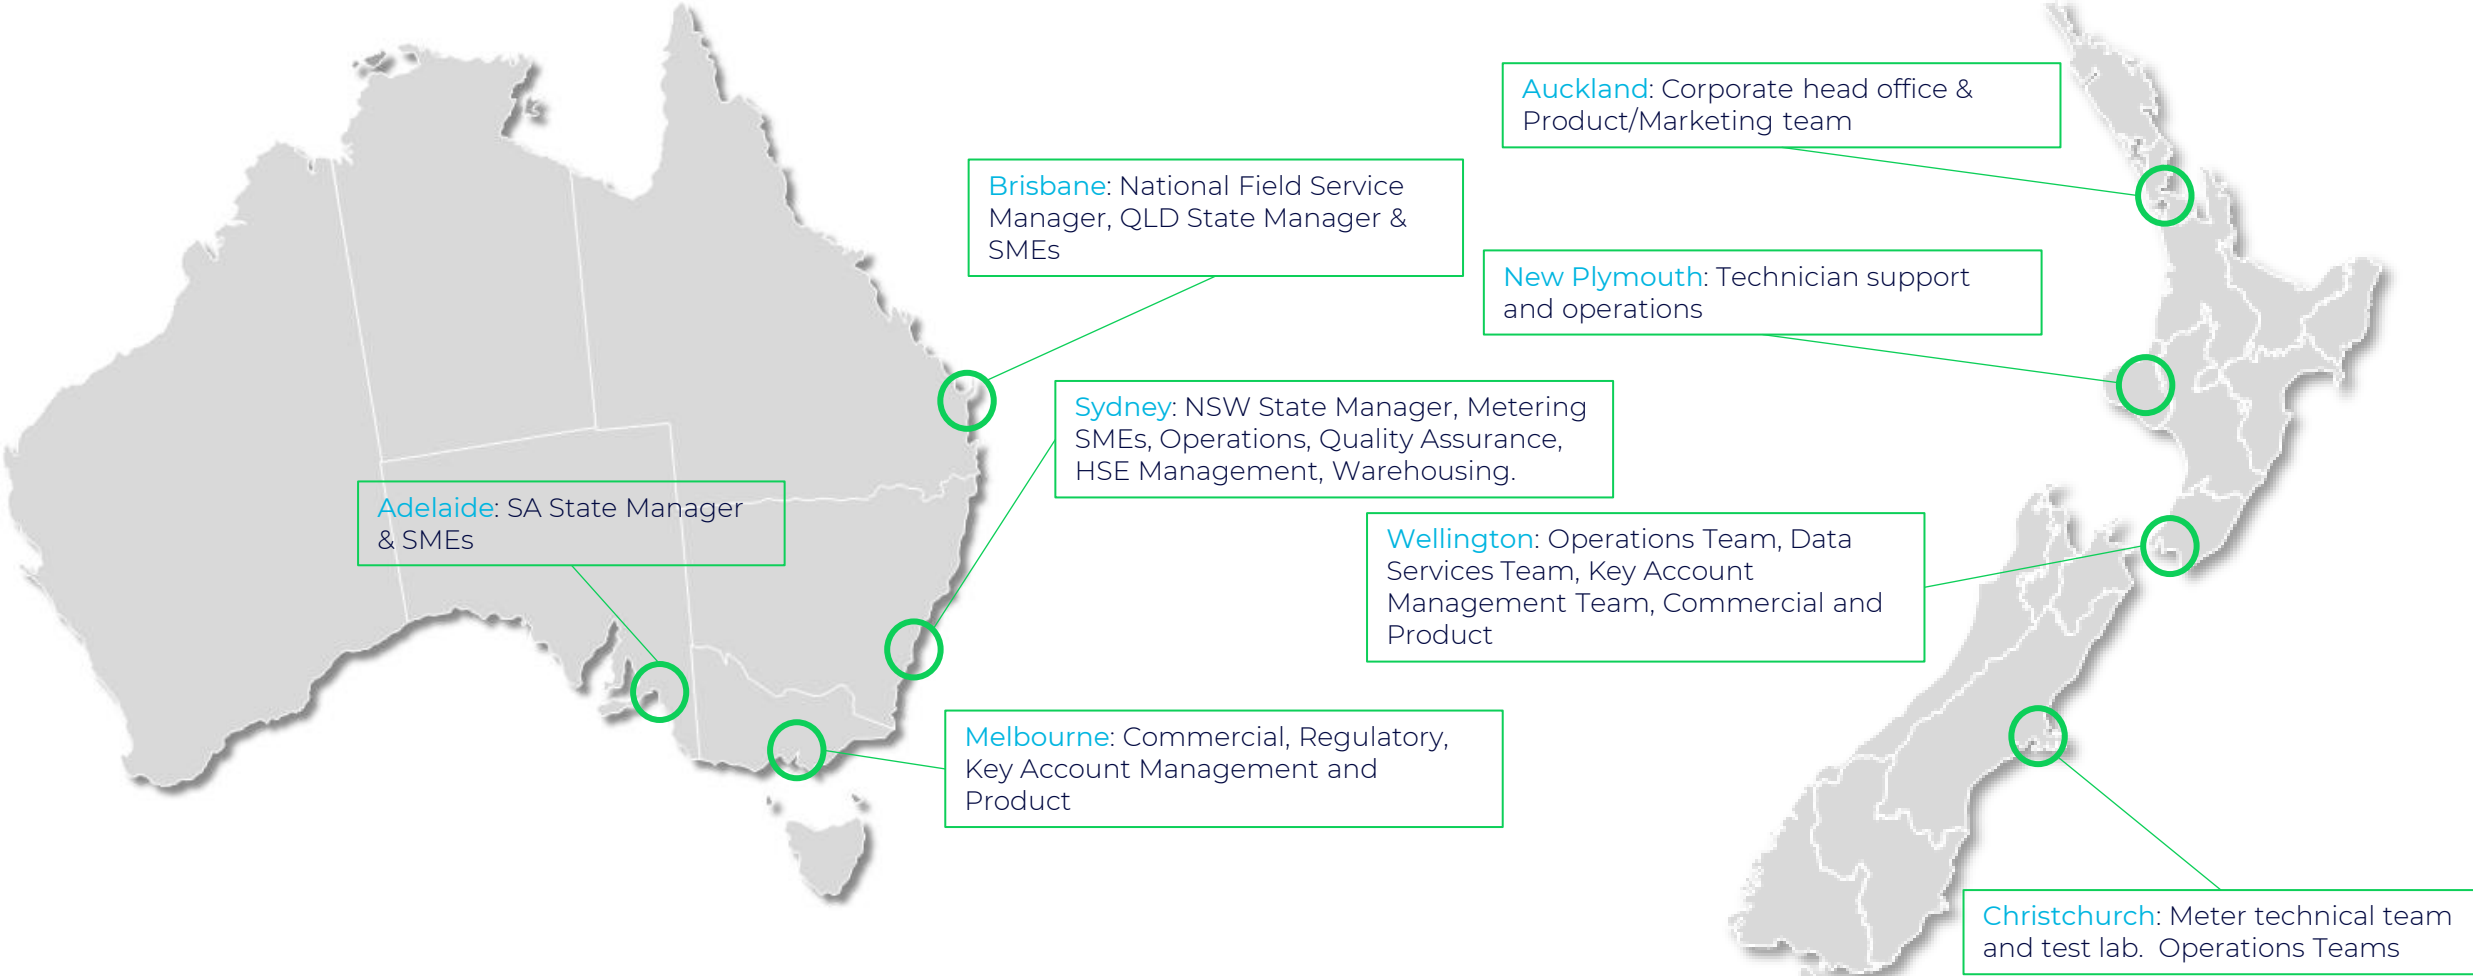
Auckland: Corporate head office & Product/Marketing team

Brisbane: National Field Service Manager, QLD State Manager & SMEs

New Plymouth: Technician support and operations

Sydney: NSW State Manager, Metering SMEs, Operations, Quality Assurance, HSE Management, Warehousing.

Adelaide: SA State Manager & SMEs

Wellington: Operations Team, Data Services Team, Key Account Management Team, Commercial and Product

Melbourne: Commercial, Regulatory, Key Account Management and Product

Christchurch: Meter technical team and test lab. Operations Teams